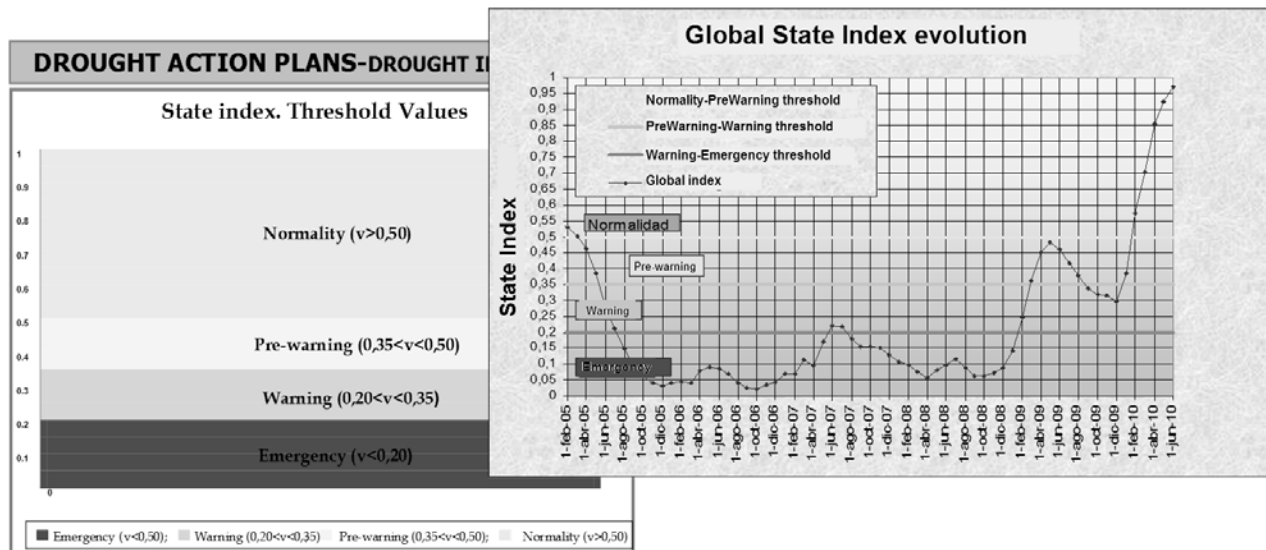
DROUGHT ACTION PLANS-DROUGHT I

State index. Threshold Values

1
0.9
0.8
0.7
0.6
0.5
0.4
0.3
0.2
0.1
0

Normality (v>0,50)

Pre-warning (0,35<v<0,50)

Warning (0,20<v<0,35)

Emergency (v<0,20)

Emergency (v<0,50); Warning (0,20<v<0,35) Pre-warning (0,35<v<0,50); Normality (v>0,50)

Global State Index evolution

Normality-PreWarning threshold
PreWarning-Warning threshold
Warning-Emergency threshold
Global index

State Index

1
0,95
0,9
0,85
0,8
0,75
0,7
0,65
0,6
0,55
0,5
0,45
0,4
0,35
0,3
0,25
0,2
0,15
0,1
0,05
0

Normalidad
Pre-warning
Warning
Emergency

1-feb-05
1-abr-05
1-jun-05
1-ago-05
1-oct-05
1-dic-05
1-feb-06
1-abr-06
1-jun-06
1-ago-06
1-oct-06
1-dic-06
1-feb-07
1-abr-07
1-jun-07
1-ago-07
1-oct-07
1-dic-07
1-feb-08
1-abr-08
1-jun-08
1-ago-08
1-oct-08
1-dic-08
1-feb-09
1-abr-09
1-jun-09
1-ago-09
1-oct-09
1-dic-09
1-feb-10
1-abr-10
1-jun-10